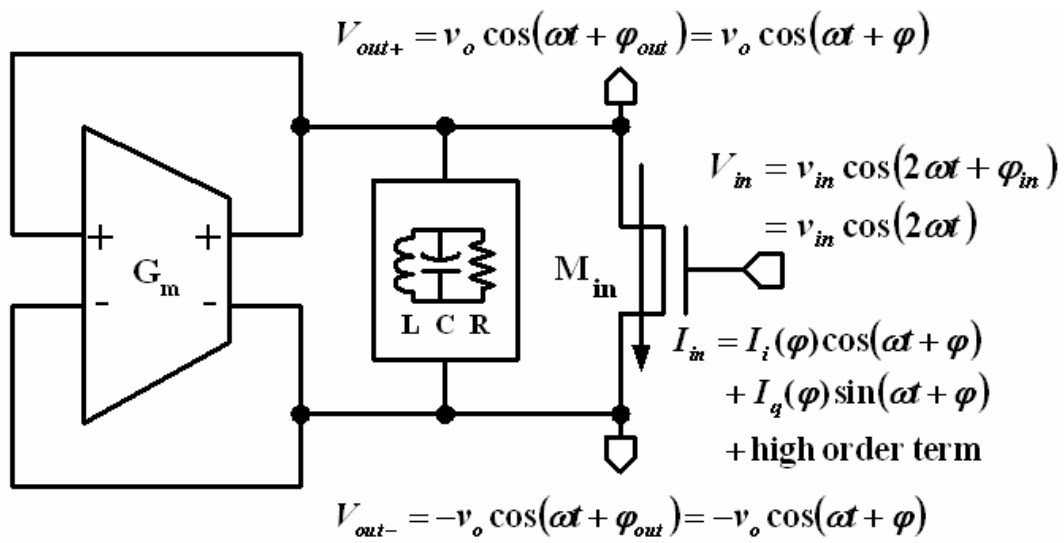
$V_{out+} = v_o \cos(\omega t + \varphi_{out}) = v_o \cos(\omega t + \varphi)$

$V_{in} = v_{in} \cos(2\omega t + \varphi_{in})$
$= v_{in} \cos(2\omega t)$

+ +

$G_m$

- -

L C R

$M_{in}$

$I_{in} = I_i(\varphi)\cos(\omega t + \varphi)$
$+ I_q(\varphi)\sin(\omega t + \varphi)$
+ high order term

$V_{out-} = -v_o \cos(\omega t + \varphi_{out}) = -v_o \cos(\omega t + \varphi)$